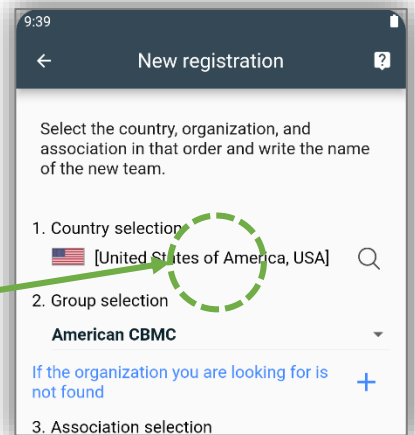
9:39

New registration

Select the country, organization, and association in that order and write the name of the new team.

1. Country selection

[United States of America, USA]

2. Group selection

American CBMC

If the organization you are looking for is not found

3. Association selection